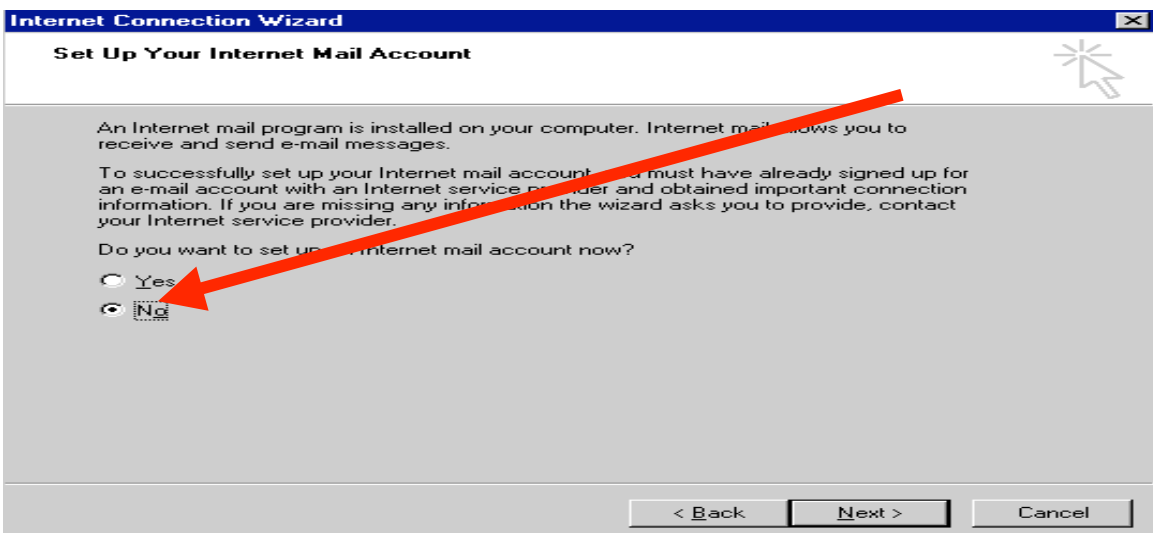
Internet Connection Wizard

Set Up Your Internet Mail Account

An Internet mail program is installed on your computer. Internet mail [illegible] you to receive and send e-mail messages.

To successfully set up your Internet mail account, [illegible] must have already signed up for an e-mail account with an Internet service pr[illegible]der and obtained important connection information. If you are missing any infor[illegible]tion the wizard asks you to provide, contact your Internet service provider.

Do you want to set up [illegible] Internet mail account now?

Yes

No

< Back

Next >

Cancel